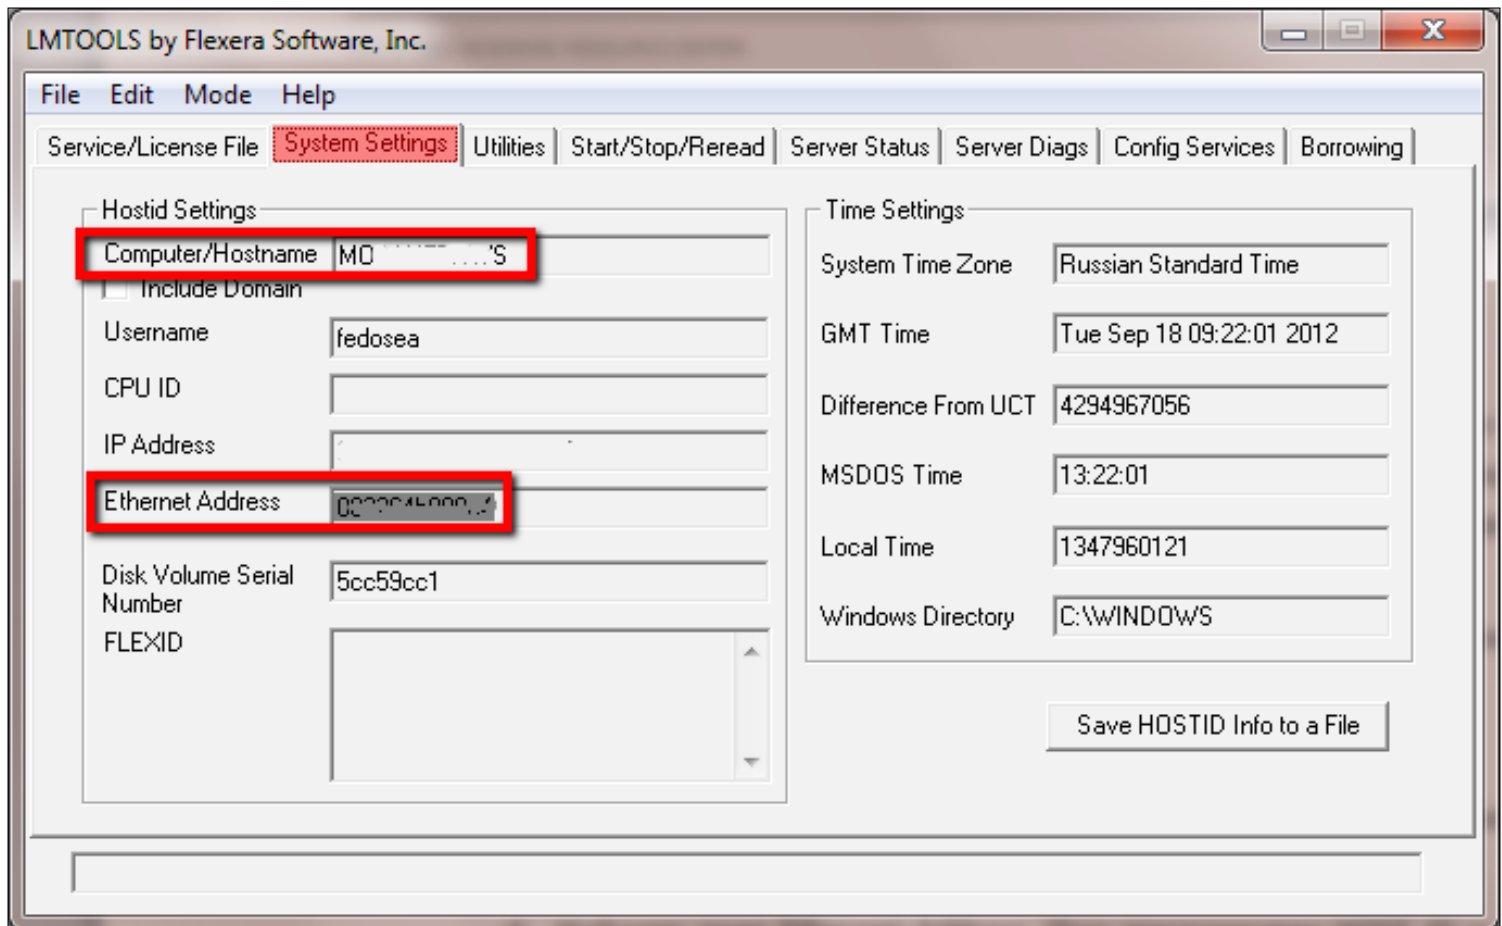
LMTOOLS by Flexera Software, Inc.

File Edit Mode Help

Service/License File | System Settings | Utilities | Start/Stop/Reread | Server Status | Server Diags | Config Services | Borrowing

Hostid Settings

Computer/Hostname MO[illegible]S

Include Domain

Username fedosea

CPU ID

IP Address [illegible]

Ethernet Address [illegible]

Disk Volume Serial Number 5cc59cc1

FLEXID

Time Settings

System Time Zone Russian Standard Time

GMT Time Tue Sep 18 09:22:01 2012

Difference From UCT 4294967056

MSDOS Time 13:22:01

Local Time 1347960121

Windows Directory C:\WINDOWS

Save HOSTID Info to a File